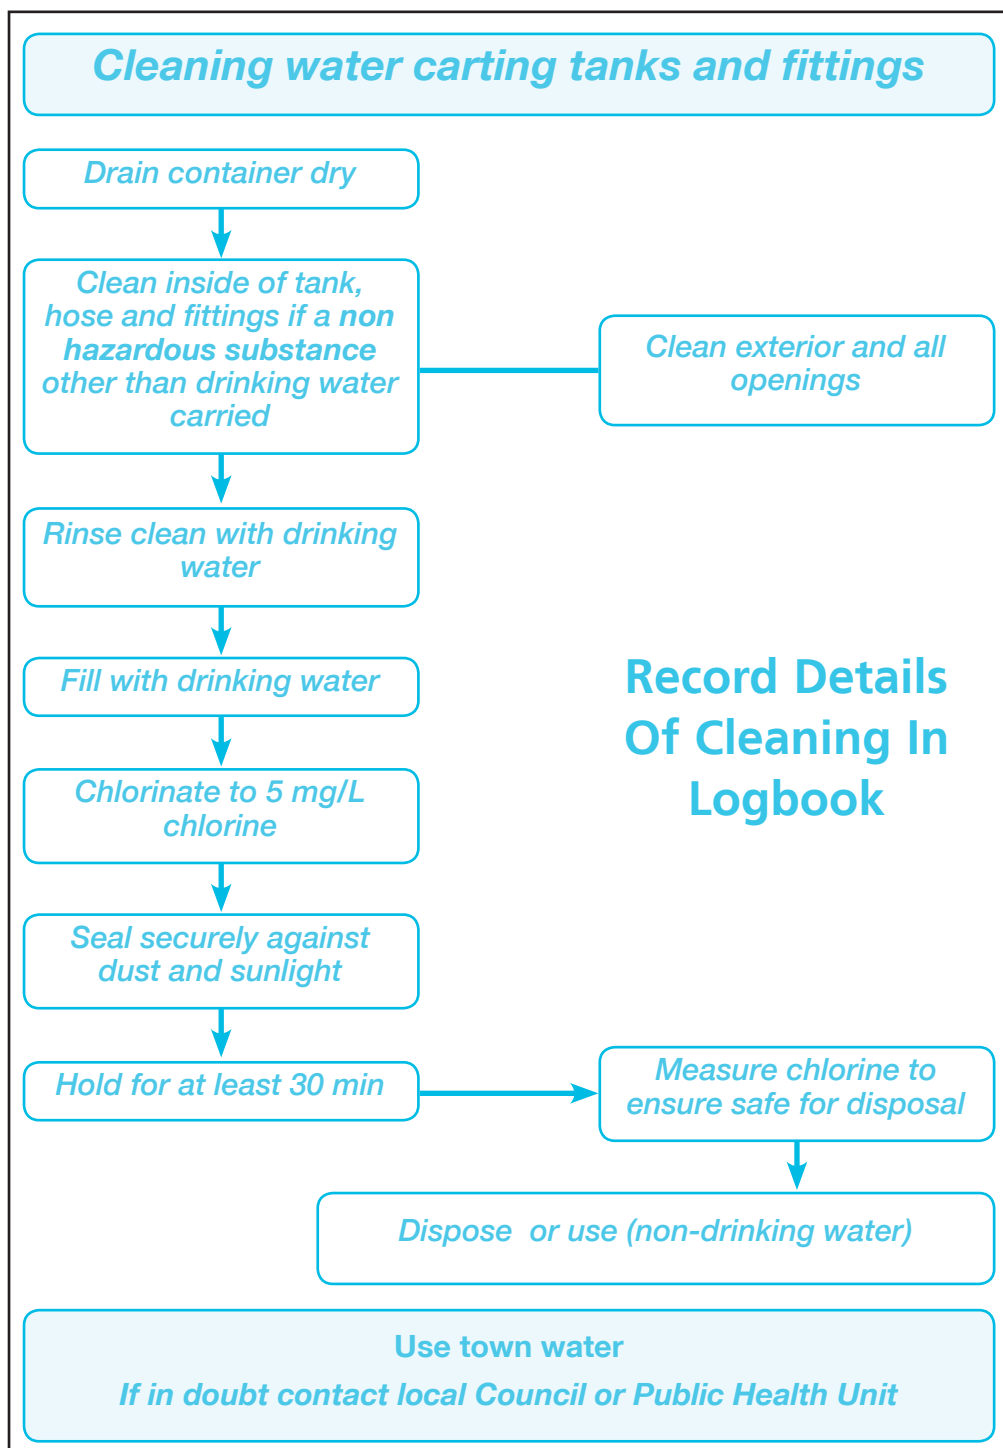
Cleaning water carting tanks and fittings

Drain container dry

Clean inside of tank, hose and fittings if a non hazardous substance other than drinking water carried

Clean exterior and all openings

Rinse clean with drinking water

Fill with drinking water

Record Details Of Cleaning In Logbook

Chlorinate to 5 mg/L chlorine

Seal securely against dust and sunlight

Hold for at least 30 min

Measure chlorine to ensure safe for disposal

Dispose or use (non-drinking water)

Use town water

If in doubt contact local Council or Public Health Unit